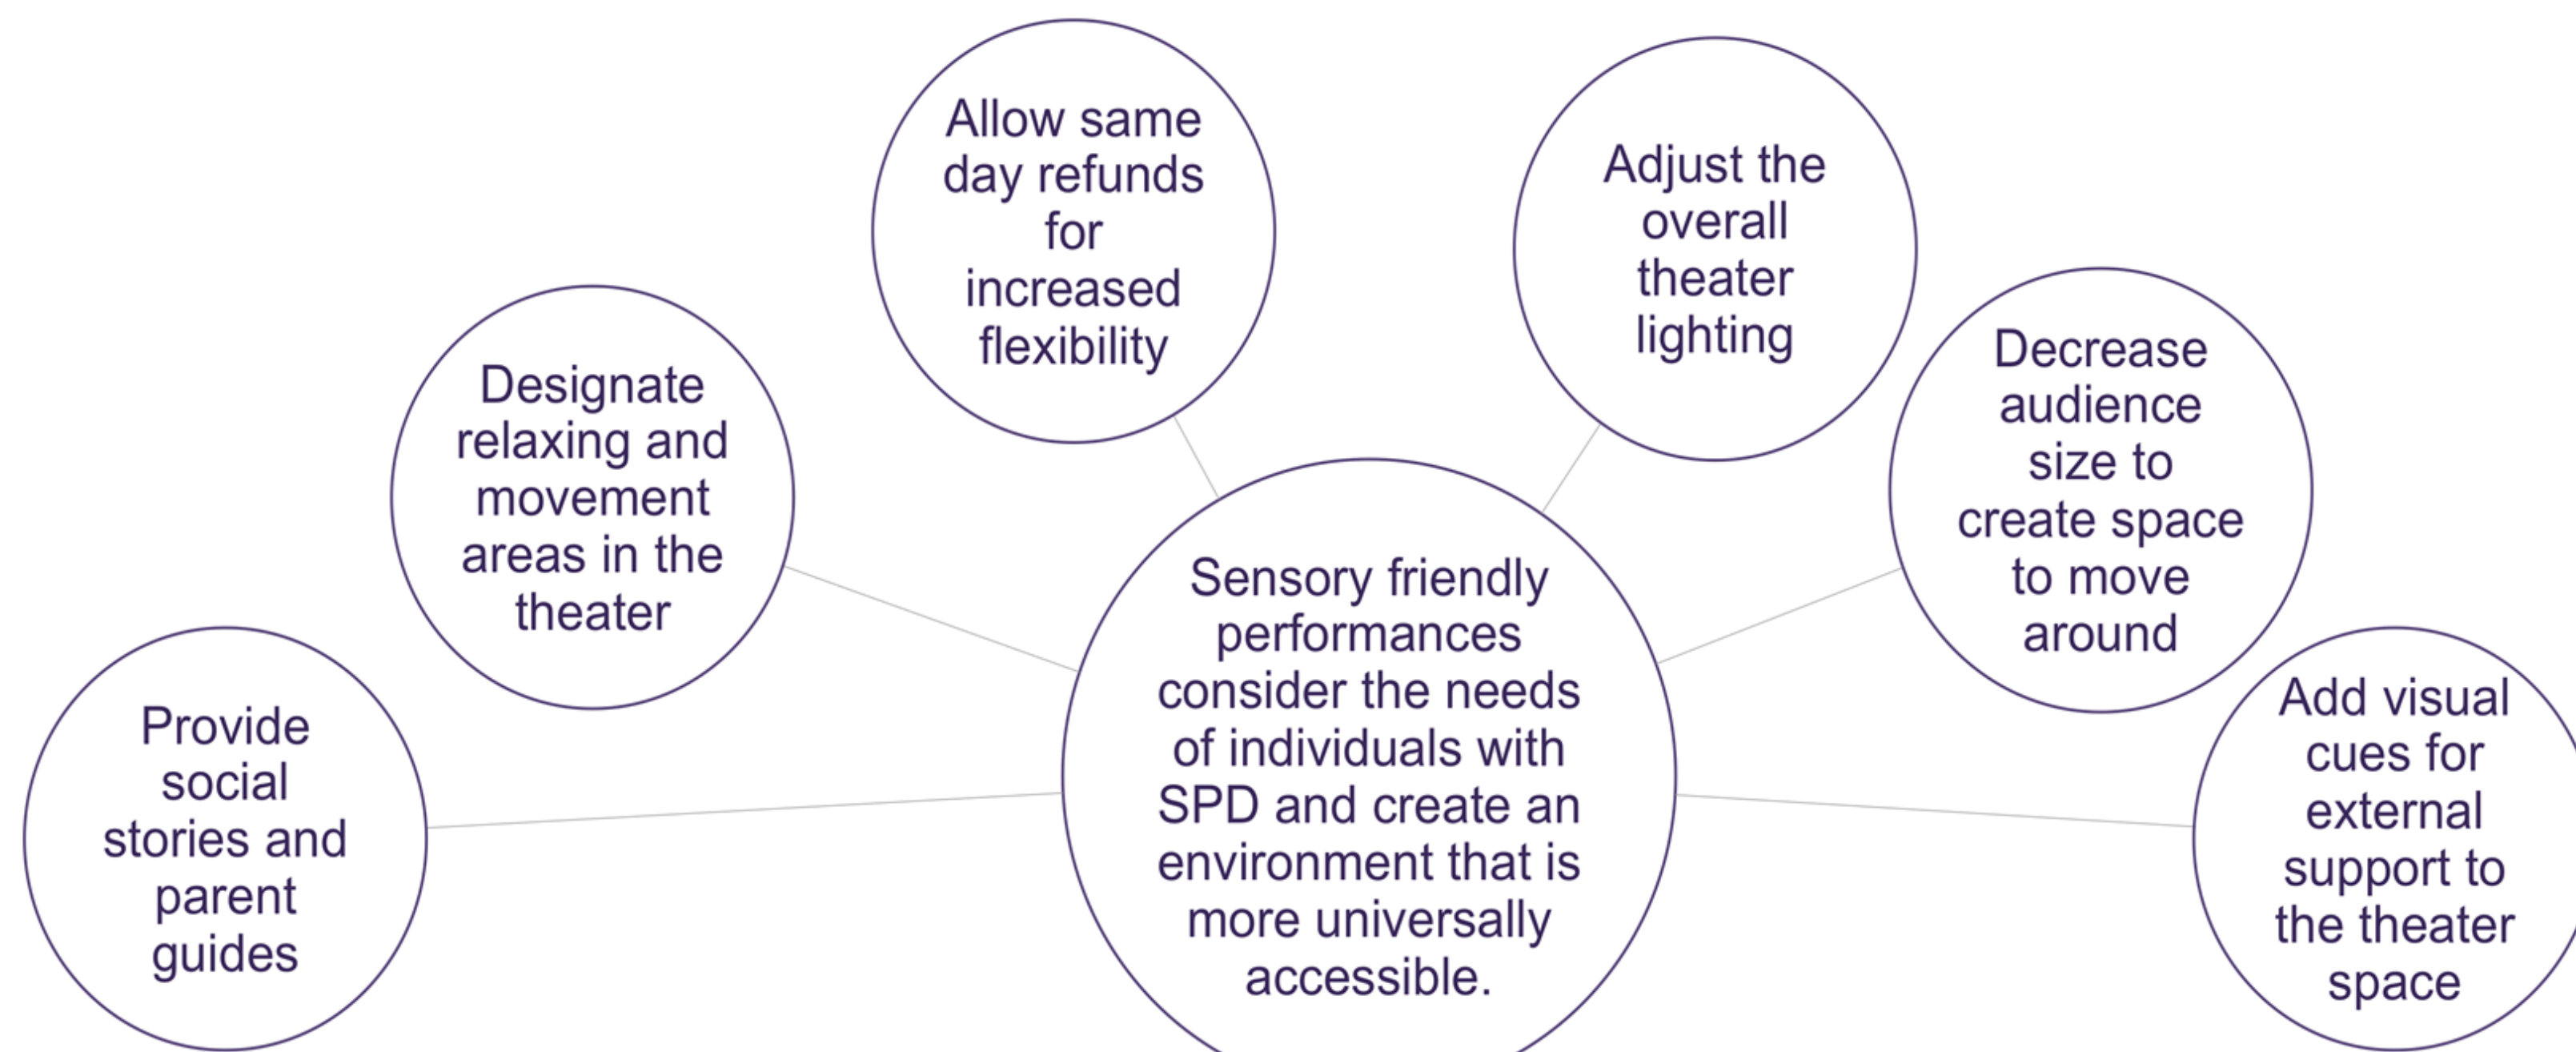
Sensory friendly performances consider the needs of individuals with SPD and create an environment that is more universally accessible.

Provide social stories and parent guides

Designate relaxing and movement areas in the theater

Allow same day refunds for increased flexibility

Adjust the overall theater lighting

Decrease audience size to create space to move around

Add visual cues for external support to the theater space